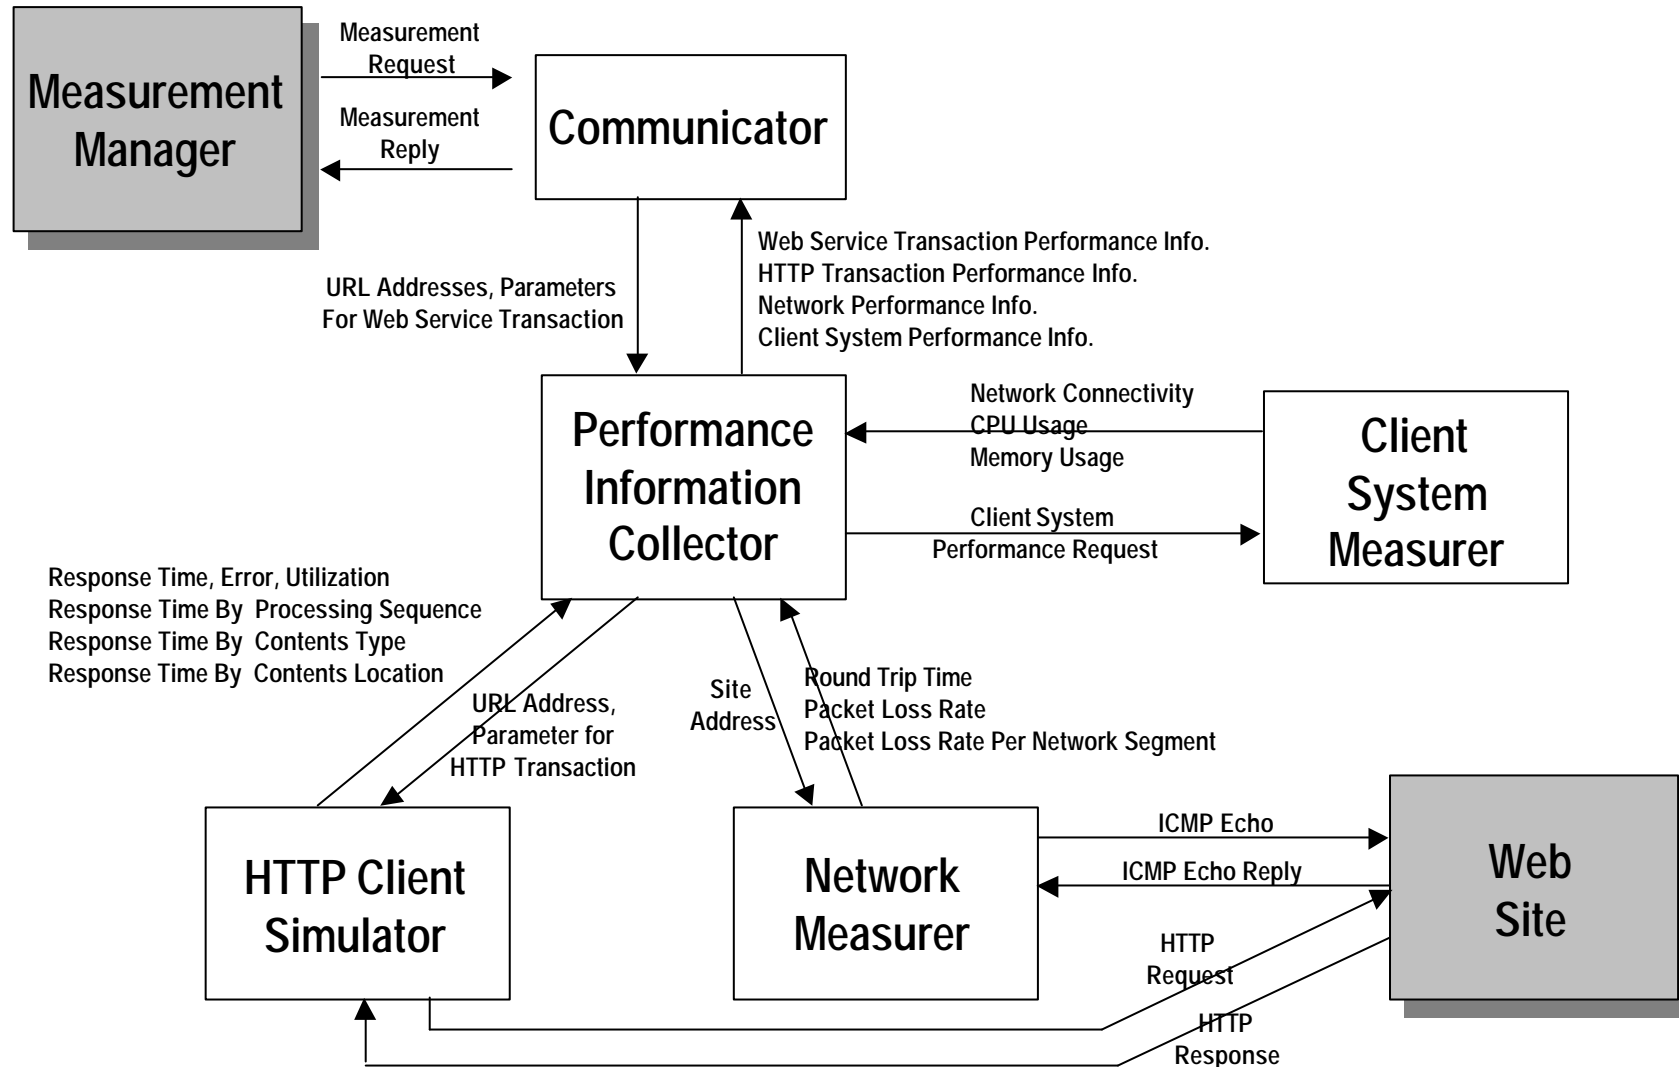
Measurement Manager

Measurement Request

Measurement Reply

Communicator

URL Addresses, Parameters For Web Service Transaction

Web Service Transaction Performance Info.
HTTP Transaction Performance Info.
Network Performance Info.
Client System Performance Info.

Performance Information Collector

Network Connectivity
CPU Usage
Memory Usage

Client System Performance Request

Client System Measurer

Response Time, Error, Utilization
Response Time By Processing Sequence
Response Time By Contents Type
Response Time By Contents Location

URL Address, Parameter for HTTP Transaction

Site Address

Round Trip Time
Packet Loss Rate
Packet Loss Rate Per Network Segment

HTTP Client Simulator

Network Measurer

ICMP Echo

ICMP Echo Reply

HTTP Request

HTTP Response

Web Site